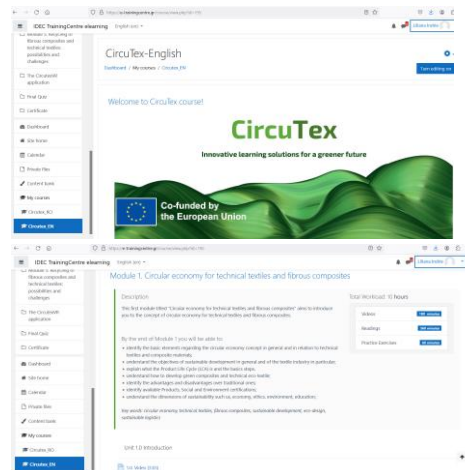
IDEC TrainingCentre elearning English (en)

Module 4: Recycling of fibrous composites and technical textiles: possibilities and challenges

The CircuTexWR application

Final Quiz

Certificate

Dashboard

Site home

Calendar

Private files

Content bank

My courses

CircuTex_NO

CircuTex_EN

CircuTex-English

Dashboard / My courses / CircuTex_EN

Turn editing on

Welcome to CircuTex course!

CircuTex

Innovative learning solutions for a greener future

Co-funded by the European Union

IDEC TrainingCentre elearning English (en)

Module 4: Recycling of fibrous composites and technical textiles: possibilities and challenges

The CircuTexWR application

Final Quiz

Certificate

Dashboard

Site home

Calendar

Private files

Content bank

My courses

CircuTex_NO

CircuTex_EN

Module 1. Circular economy for technical textiles and fibrous composites

Description

Total Workload: 10 hours

The first module titled "Circular economy for technical textiles and fibrous composites" aims to introduce you to the concept of circular economy for technical textiles and fibrous composites.

Videos

Readings

Practice Exercises

By the end of Module 1 you will be able to:

• identify the basic elements regarding the circular economy concept in general and in relation to technical textiles and composite materials.
• understand the objectives of sustainable development in general and of the textile industry in particular,
• explain what the Product Life Cycle (LCA) is and the basics steps.
• understand how to develop green composites and technical eco-textile.
• identify the advantages and disadvantages over traditional ones.
• identify the available Products, Social and Environmental certifications.
• understand the dimensions of sustainability such as economy, ethics, environment, education.

Key words: circular economy, technical textiles, fibrous composites, sustainable development, eco-design, sustainable logistics

Unit 1.0 Introduction

1.0. Video (EN)